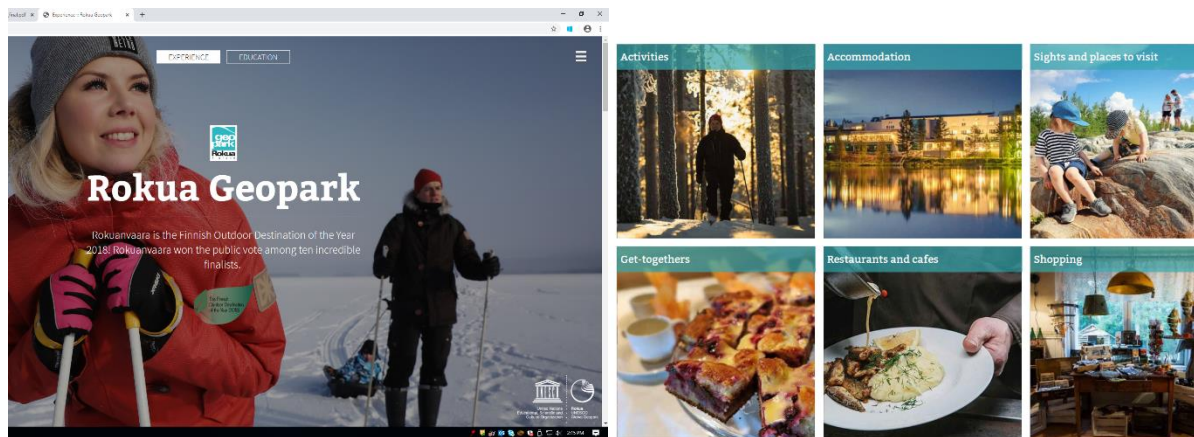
Experience | Rokua Geopark

EXPERIENCE EDUCATION

geo park Rokua

Rokua Geopark

Rokuanvaara is the Finnish Outdoor Destination of the Year 2018! Rokuanvaara won the public vote among ten incredible finalists.

Rokua UNESCO Global Geopark

Activities

Accommodation

Sights and places to visit

Get-togethers

Restaurants and cafes

Shopping